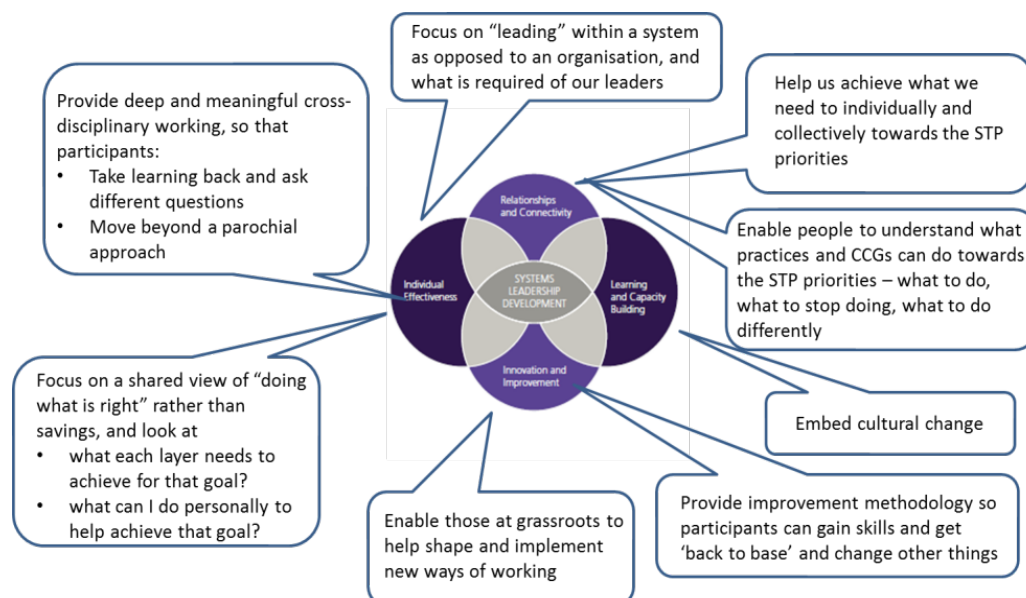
Focus on “leading” within a system as opposed to an organisation, and what is required of our leaders

Provide deep and meaningful cross-disciplinary working, so that participants:
• Take learning back and ask different questions
• Move beyond a parochial approach

Help us achieve what we need to individually and collectively towards the STP priorities

Relationships and Connectivity

Individual Effectiveness

SYSTEMS LEADERSHIP DEVELOPMENT

Learning and Capacity Building

Innovation and Improvement

Enable people to understand what practices and CCGs can do towards the STP priorities – what to do, what to stop doing, what to do differently

Focus on a shared view of “doing what is right” rather than savings, and look at
• what each layer needs to achieve for that goal?
• what can I do personally to help achieve that goal?

Embed cultural change

Enable those at grassroots to help shape and implement new ways of working

Provide improvement methodology so participants can gain skills and get ‘back to base’ and change other things